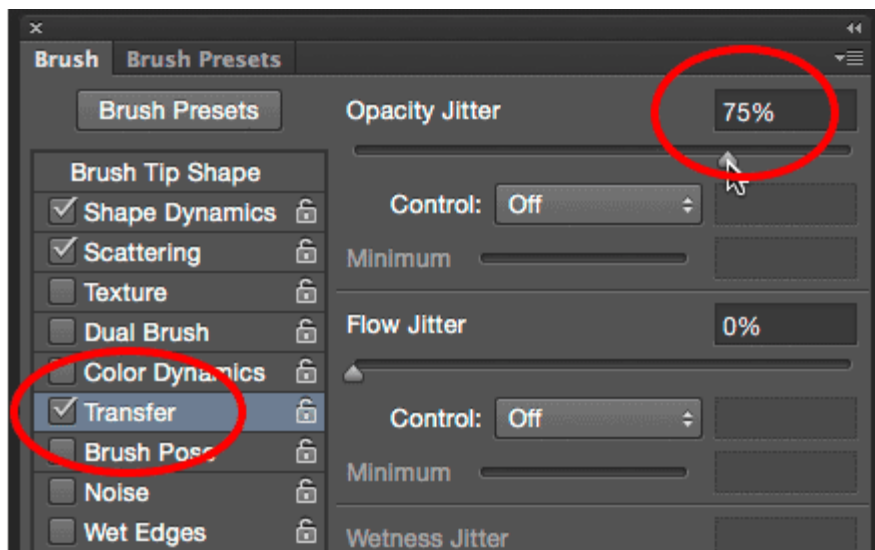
Brush Brush Presets

Brush Presets

Brush Tip Shape
Shape Dynamics
Scattering
Texture
Dual Brush
Color Dynamics
Transfer
Brush Pose
Noise
Wet Edges

Opacity Jitter 75%

Control: Off

Minimum

Flow Jitter 0%

Control: Off

Minimum

Wetness Jitter